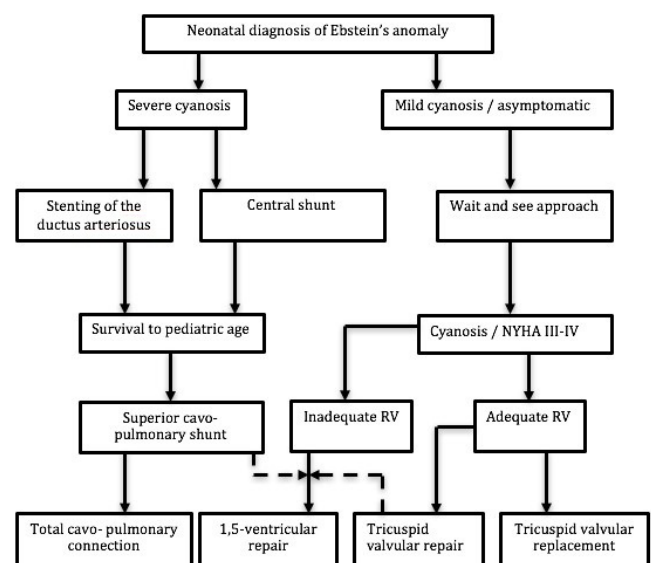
Neonatal diagnosis of Ebstein's anomaly

Severe cyanosis

Mild cyanosis / asymptomatic

Stenting of the ductus arteriosus

Central shunt

Wait and see approach

Survival to pediatric age

Cyanosis / NYHA III-IV

Superior cavo-pulmonary shunt

Inadequate RV

Adequate RV

Total cavo- pulmonary connection

1,5-ventricular repair

Tricuspid valvular repair

Tricuspid valvular replacement